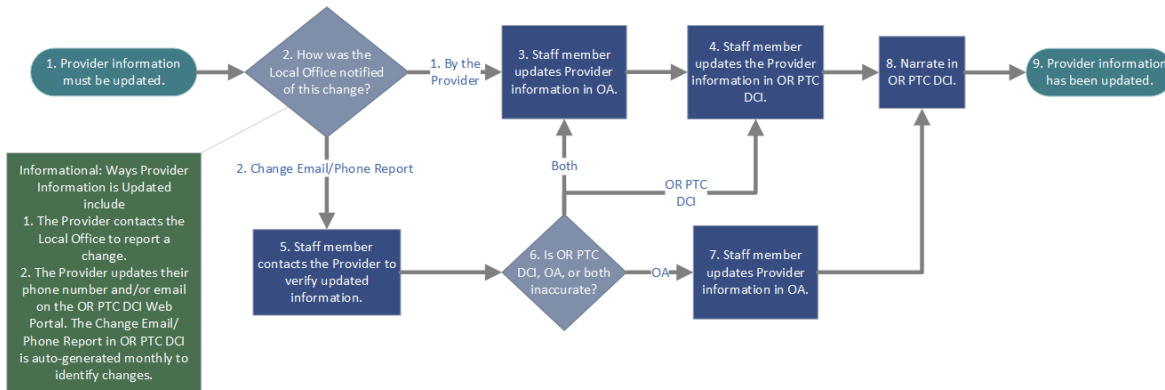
1. Provider information must be updated.

2. How was the Local Office notified of this change?

1. By the Provider

3. Staff member updates Provider information in OA.

4. Staff member updates the Provider information in OR PTC DCI.

8. Narrate in OR PTC DCI.

9. Provider information has been updated.

Informational: Ways Provider Information is Updated include
1. The Provider contacts the Local Office to report a change.
2. The Provider updates their phone number and/or email on the OR PTC DCI Web Portal. The Change Email/ Phone Report in OR PTC DCI is auto-generated monthly to identify changes.

2. Change Email/Phone Report

Both

OR PTC DCI

5. Staff member contacts the Provider to verify updated information.

6. Is OR PTC DCI, OA, or both inaccurate?

OA

7. Staff member updates Provider information in OA.